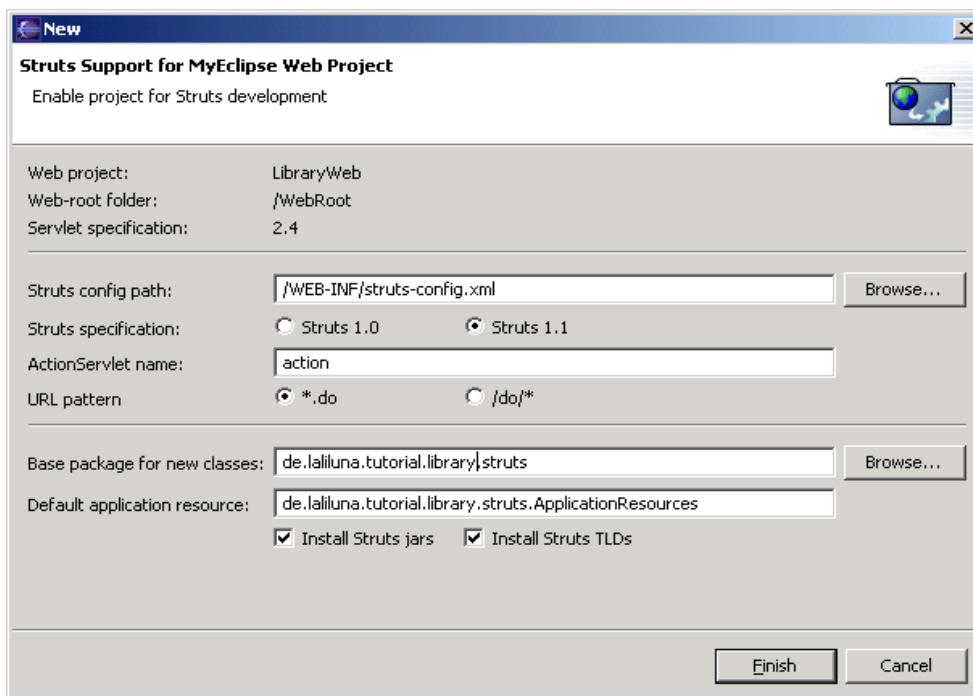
New

Struts Support for MyEclipse Web Project

Enable project for Struts development

Web project: LibraryWeb
Web-root folder: /WebRoot
Servlet specification: 2.4

Struts config path: /WEB-INF/struts-config.xml Browse...
Struts specification: Struts 1.0 Struts 1.1
ActionServlet name: action
URL pattern *.do /do/*

Base package for new classes: de.laliluna.tutorial.library.struts Browse...
Default application resource: de.laliluna.tutorial.library.struts.ApplicationResources
Install Struts jars Install Struts TLDs

Finish Cancel